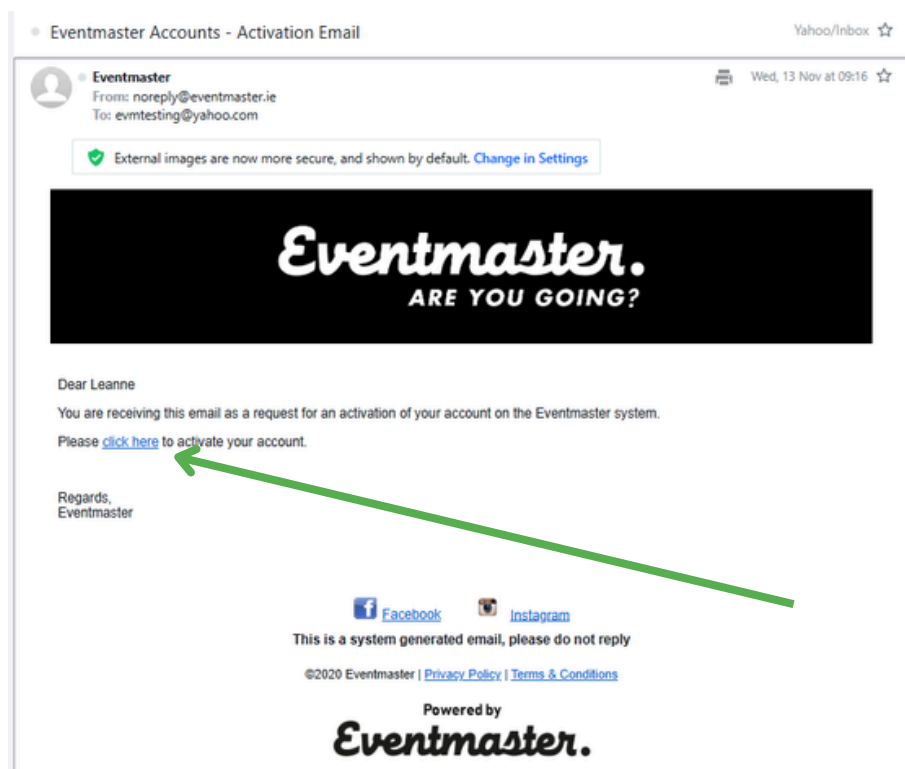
Eventmaster Accounts - Activation Email

Yahoo/Inbox

Eventmaster
From: noreply@eventmaster.ie
To: evmtesting@yahoo.com

Wed, 13 Nov at 09:16

External images are now more secure, and shown by default. Change in Settings

Eventmaster.
ARE YOU GOING?

Dear Leanne

You are receiving this email as a request for an activation of your account on the Eventmaster system.

Please click here to activate your account.

Regards,
Eventmaster

Facebook Instagram

This is a system generated email, please do not reply

©2020 Eventmaster | Privacy Policy | Terms & Conditions

Powered by
Eventmaster.